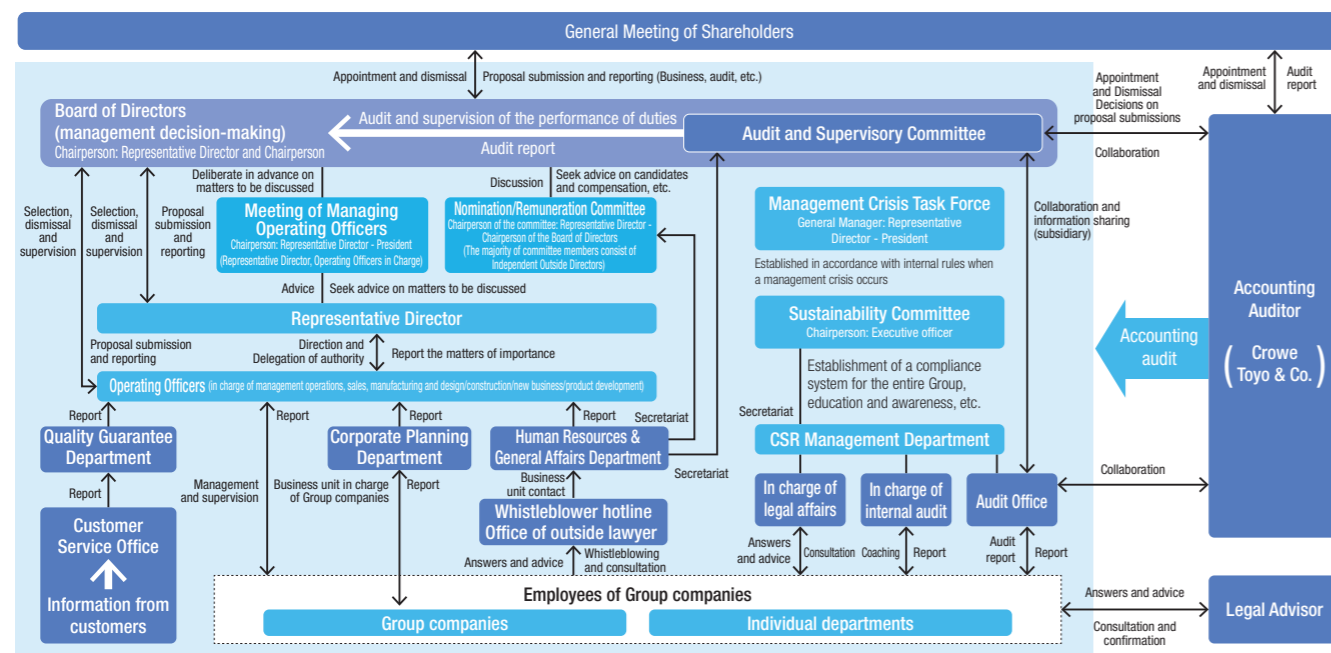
General Meeting of Shareholders

Appointment and dismissal

Proposal submission and reporting (Business, audit, etc.)

Appointment and Dismissal Decisions on proposal submissions

Appointment and dismissal

Audit report

Board of Directors (management decision-making)
Chairperson: Representative Director and Chairperson

Audit and supervision of the performance of duties

Audit report

Audit and Supervisory Committee

Collaboration

Deliberate in advance on matters to be discussed

Discussion

Seek advice on candidates and compensation, etc.

Selection, dismissal and supervision

Selection, dismissal and supervision

Proposal submission and reporting

Meeting of Managing Operating Officers
Chairperson: Representative Director - President (Representative Director, Operating Officers in Charge)

Nomination/Remuneration Committee
Chairperson of the committee: Representative Director - Chairperson of the Board of Directors (The majority of committee members consist of Independent Outside Directors)

Management Crisis Task Force
General Manager: Representative Director - President

Established in accordance with internal rules when a management crisis occurs

Collaboration and information sharing (subsidiary)

Advice

Seek advice on matters to be discussed

Representative Director

Sustainability Committee
Chairperson: Executive officer

Accounting Auditor
( Crowe Toyo & Co. )

Accounting audit

Proposal submission and reporting

Direction and Delegation of authority

Report the matters of importance

Establishment of a compliance system for the entire Group, education and awareness, etc.

Operating Officers (in charge of management operations, sales, manufacturing and design/construction/new business/product development)

Report

Report

Report

Report

Secretariat

Secretariat

Quality Guarantee Department

Corporate Planning Department

Human Resources & General Affairs Department

CSR Management Department

Secretariat

Collaboration

Report

Management and supervision

Business unit in charge of Group companies

Report

Business unit contact

In charge of legal affairs

In charge of internal audit

Audit Office

Customer Service Office

Information from customers

Whistleblower hotline Office of outside lawyer

Answers and advice

Consultation

Coaching

Report

Audit report

Report

Answers and advice

Whistleblowing and consultation

Employees of Group companies

Group companies

Individual departments

Answers and advice

Consultation and confirmation

Legal Advisor